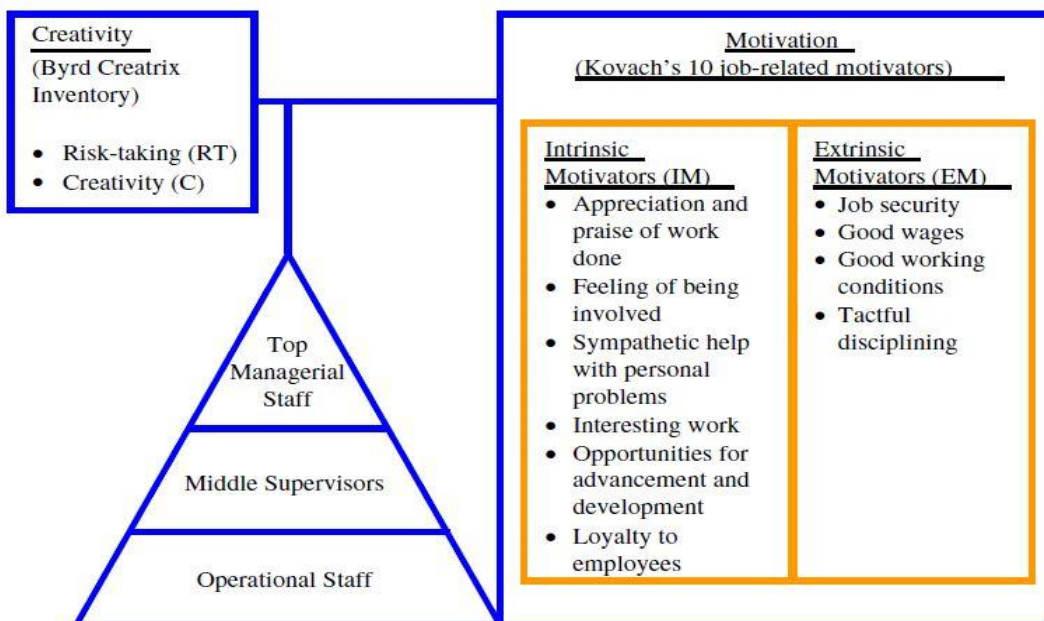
Creativity
(Byrd Creatrix Inventory)

- Risk-taking (RT)
- Creativity (C)

Motivation
(Kovach's 10 job-related motivators)

Intrinsic Motivators (IM)
- Appreciation and praise of work done
- Feeling of being involved
- Sympathetic help with personal problems
- Interesting work
- Opportunities for advancement and development
- Loyalty to employees

Extrinsic Motivators (EM)
- Job security
- Good wages
- Good working conditions
- Tactful disciplining

Top Managerial Staff

Middle Supervisors

Operational Staff